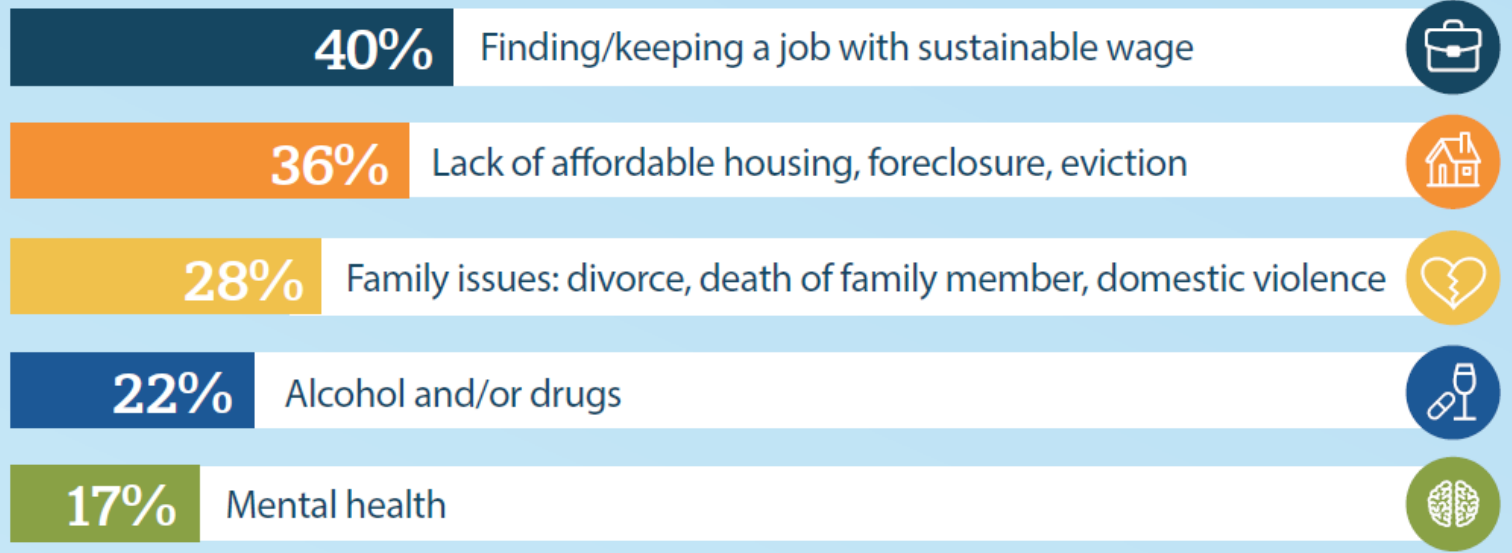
40% Finding/keeping a job with sustainable wage

36% Lack of affordable housing, foreclosure, eviction

28% Family issues: divorce, death of family member, domestic violence

22% Alcohol and/or drugs

17% Mental health